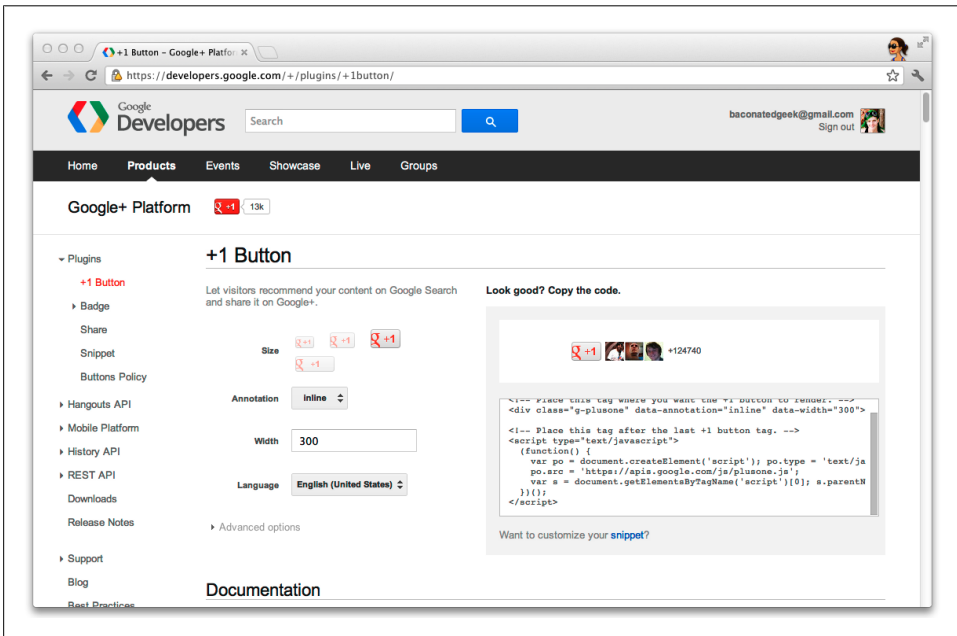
+1 Button – Google+ Platfor ×

https://developers.google.com/+/plugins/+1button/

Google Developers

Search

baconatedgeek@gmail.com
Sign out

Home Products Events Showcase Live Groups

Google+ Platform +1 13k

▾ Plugins
+1 Button
▸ Badge
Share
Snippet
Buttons Policy
▸ Hangouts API
▸ Mobile Platform
▸ History API
▸ REST API
Downloads
Release Notes
▸ Support
Blog
Best Practices

+1 Button

Let visitors recommend your content on Google Search and share it on Google+.

Size +1 +1 +1 +1

Annotation inline

Width 300

Language English (United States)

▸ Advanced options

Look good? Copy the code.

+1 +124740

<!-- Place this tag where you want the +1 button to render. -->
<div class="g-plusone" data-annotation="inline" data-width="300">

<!-- Place this tag after the last +1 button tag. -->
<script type="text/javascript">
  (function() {
    var po = document.createElement('script'); po.type = 'text/ja
    po.src = 'https://apis.google.com/js/plusone.js';
    var s = document.getElementsByTagName('script')[0]; s.parentN
  })();
</script>

Want to customize your snippet?

Documentation